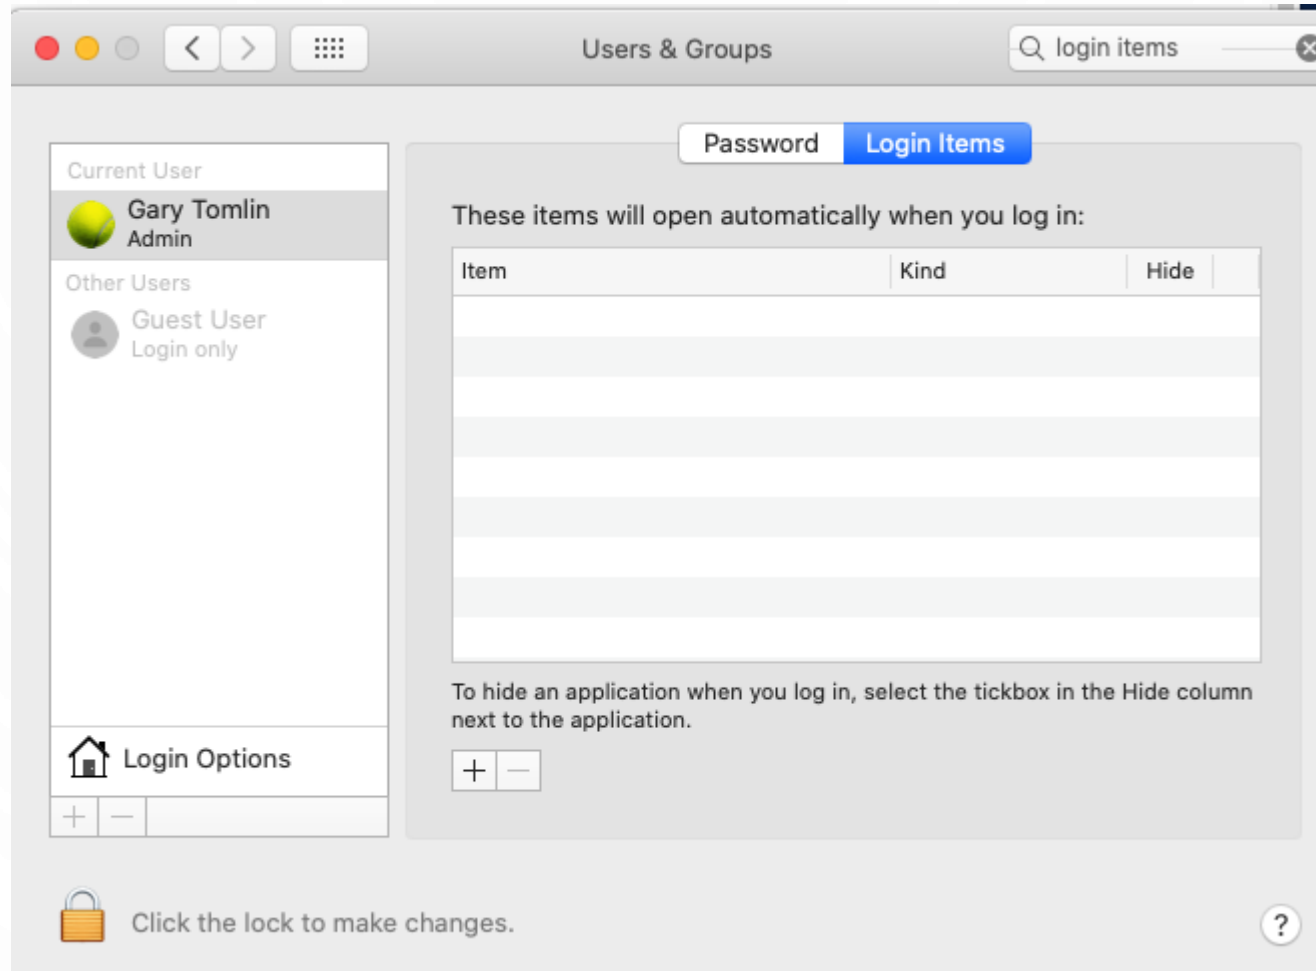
Users & Groups

login items

Password | Login Items

Current User

Gary Tomlin
Admin

Other Users

Guest User
Login only

These items will open automatically when you log in:

| Item | Kind | Hide |
|---|---|---|

To hide an application when you log in, select the tickbox in the Hide column next to the application.

+ −

Login Options

+ −

Click the lock to make changes.

?